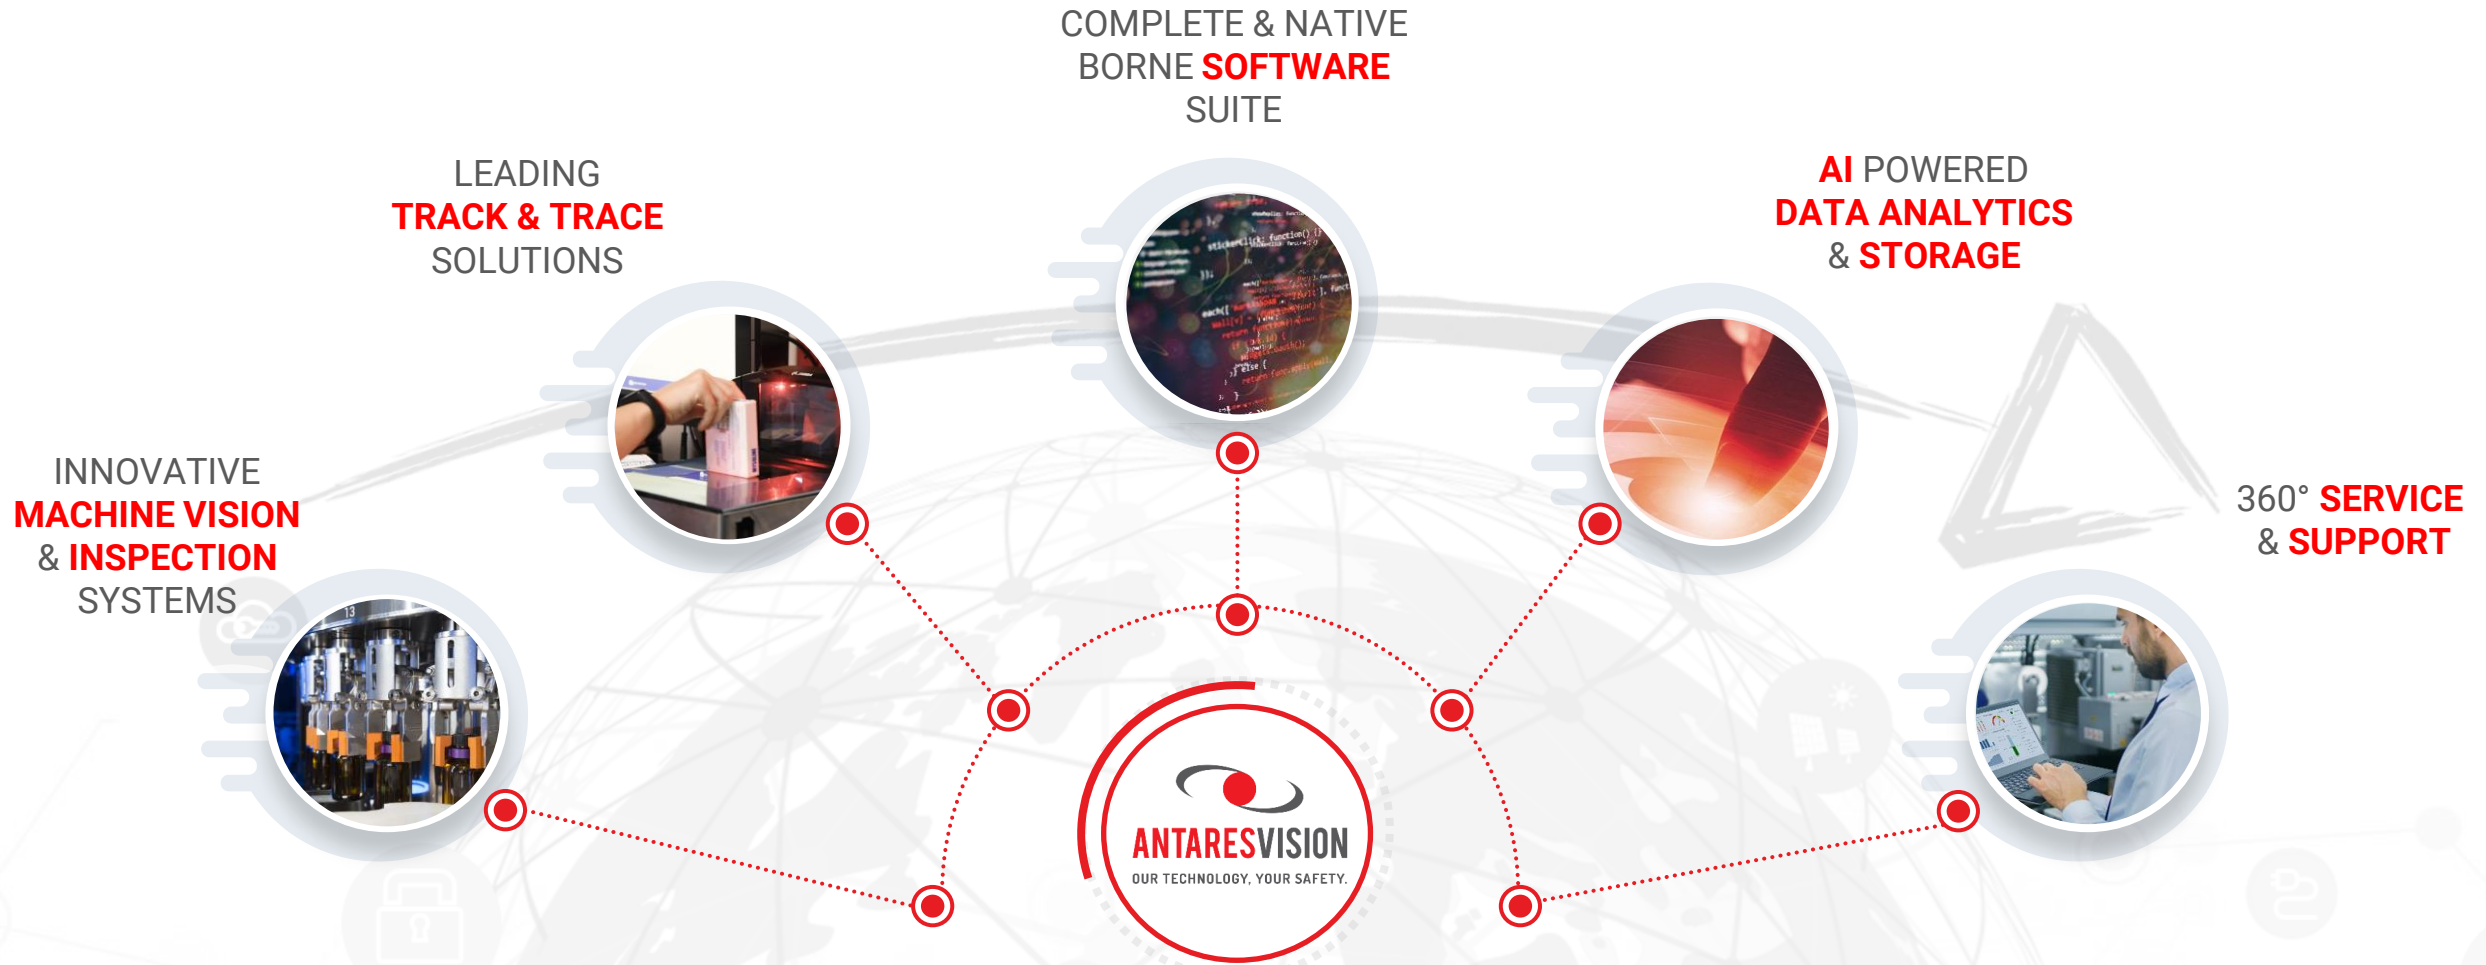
COMPLETE & NATIVE BORNE SOFTWARE SUITE

LEADING TRACK & TRACE SOLUTIONS

AI POWERED DATA ANALYTICS & STORAGE

INNOVATIVE MACHINE VISION & INSPECTION SYSTEMS

360° SERVICE & SUPPORT

ANTARESVISION
OUR TECHNOLOGY, YOUR SAFETY.